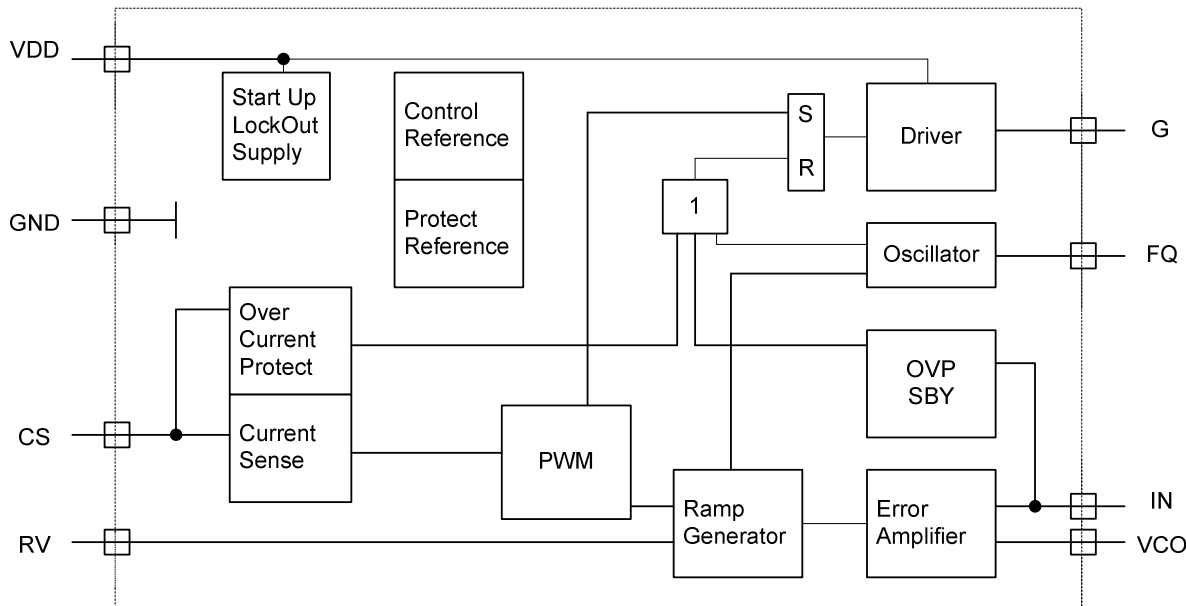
VDD

Start Up LockOut Supply

Control Reference

Protect Reference

S

R

Driver

G

GND

1

Oscillator

FQ

Over Current Protect

OVP SBY

CS

Current Sense

PWM

Ramp Generator

Error Amplifier

IN

RV

VCO